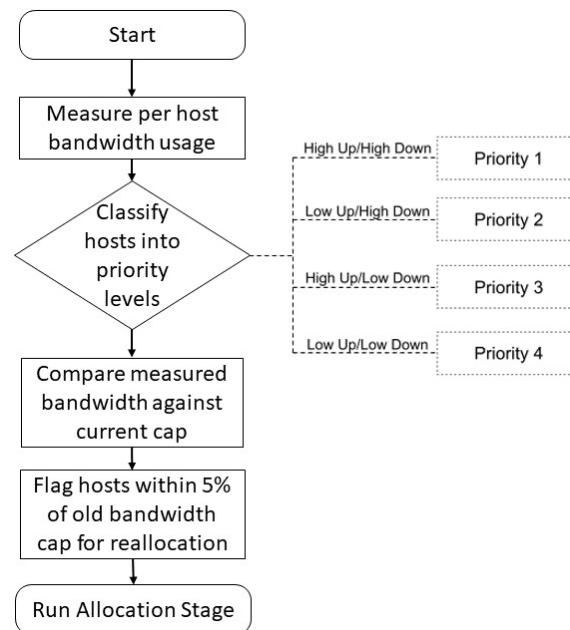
Start

Measure per host bandwidth usage

Classify hosts into priority levels

High Up/High Down
Priority 1

Low Up/High Down
Priority 2

High Up/Low Down
Priority 3

Low Up/Low Down
Priority 4

Compare measured bandwidth against current cap

Flag hosts within 5% of old bandwidth cap for reallocation

Run Allocation Stage